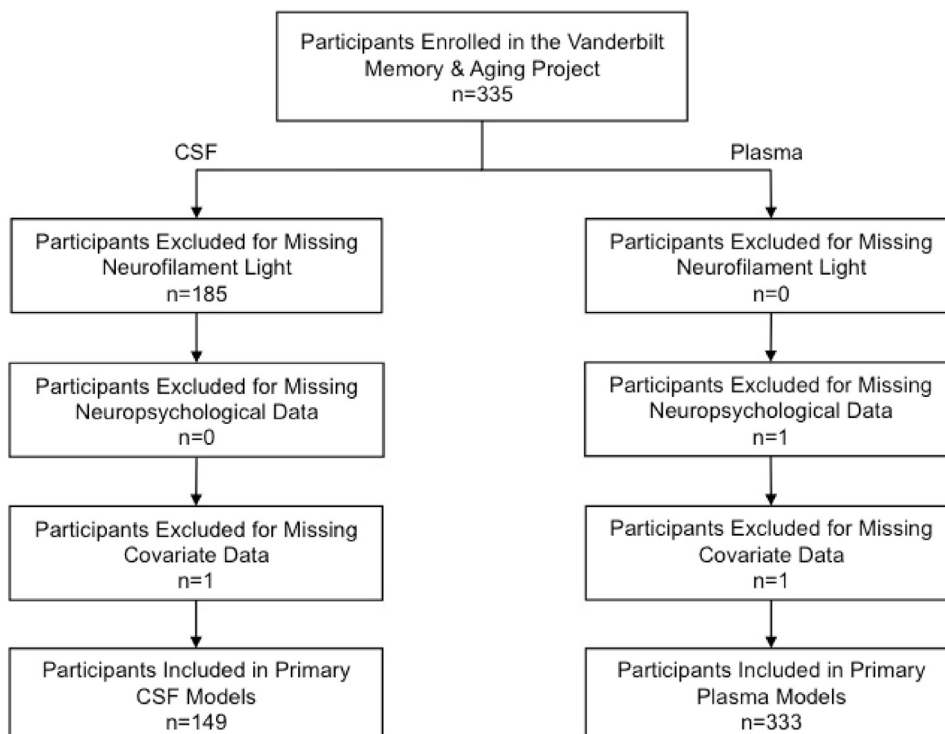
Participants Enrolled in the Vanderbilt Memory & Aging Project
n=335

CSF

Plasma

Participants Excluded for Missing Neurofilament Light
n=185

Participants Excluded for Missing Neuropsychological Data
n=0

Participants Excluded for Missing Covariate Data
n=1

Participants Included in Primary CSF Models
n=149

Participants Excluded for Missing Neurofilament Light
n=0

Participants Excluded for Missing Neuropsychological Data
n=1

Participants Excluded for Missing Covariate Data
n=1

Participants Included in Primary Plasma Models
n=333